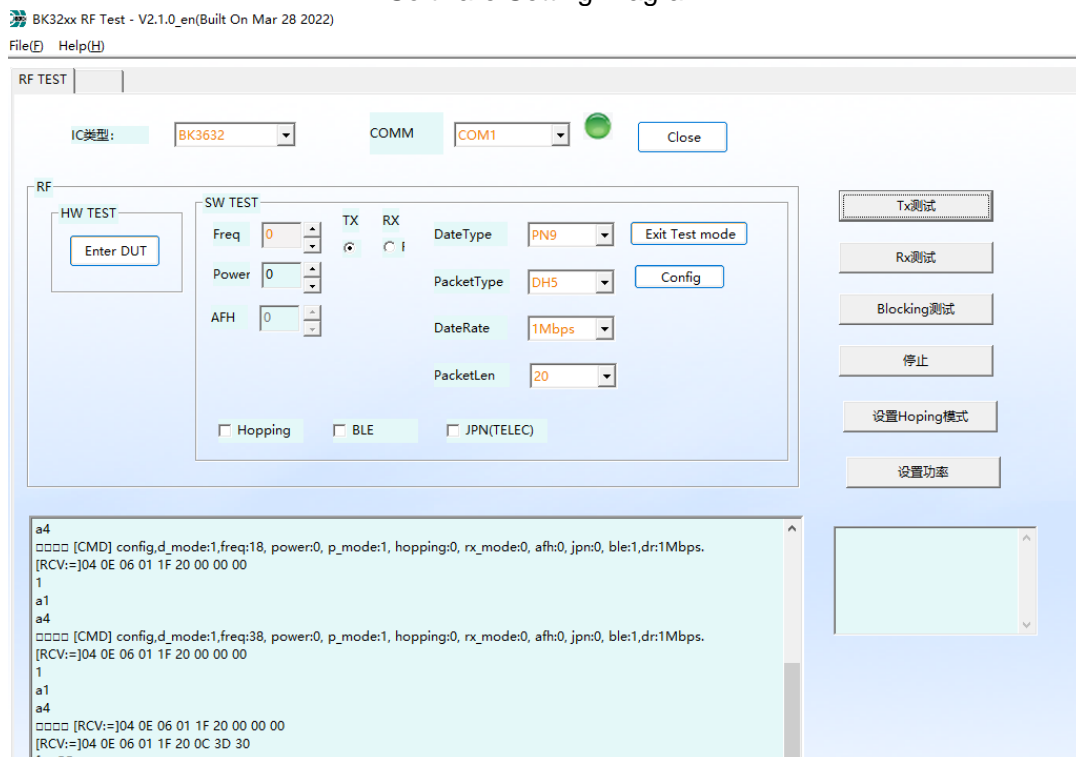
BK32xx RF Test - V2.1.0_en(Built On Mar 28 2022)

File(F) Help(H)

RF TEST

IC类型: BK3632

COMM COM1

Close

RF

HW TEST

Enter DUT

SW TEST

Freq 0

Power 0

AFH 0

TX RX

DateType PN9

PacketType DH5

DateRate 1Mbps

PacketLen 20

Exit Test mode

Config

Hopping BLE JPN(TELEC)

Tx测试

Rx测试

Blocking测试

停止

设置Hoping模式

设置功率

a4
□□□□ [CMD] config,d_mode:1,freq:18, power:0, p_mode:1, hopping:0, rx_mode:0, afh:0, jpn:0, ble:1,dr:1Mbps.
[RCV:=]04 0E 06 01 1F 20 00 00 00
1
a1
a4
□□□□ [CMD] config,d_mode:1,freq:38, power:0, p_mode:1, hopping:0, rx_mode:0, afh:0, jpn:0, ble:1,dr:1Mbps.
[RCV:=]04 0E 06 01 1F 20 00 00 00
1
a1
a4
□□□□ [RCV:=]04 0E 06 01 1F 20 00 00 00
[RCV:=]04 0E 06 01 1F 20 0C 3D 30